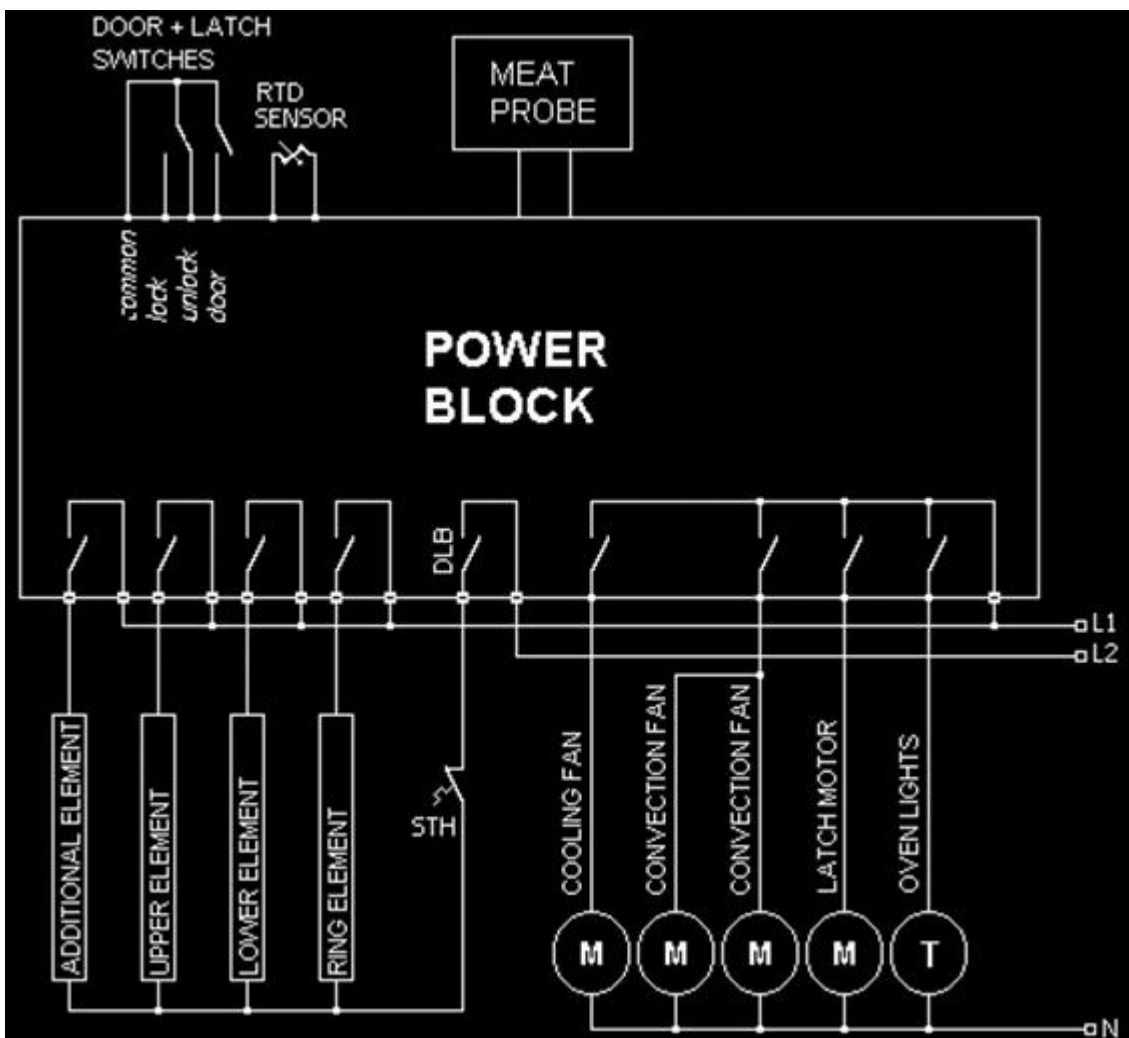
DOOR + LATCH
SWITCHES

RTD
SENSOR

MEAT
PROBE

common
lock
unlock
door

POWER
BLOCK

DLB

L1
L2

ADDITIONAL ELEMENT
UPPER ELEMENT
LOWER ELEMENT
RING ELEMENT

STH

COOLING FAN
CONVECTION FAN
CONVECTION FAN
LATCH MOTOR
OVEN LIGHTS

M
M
M
M
T

N